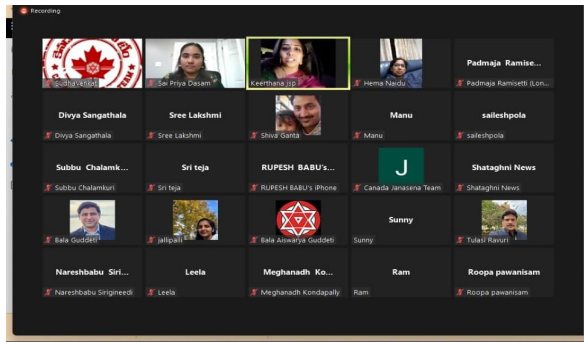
Recording

Sudha Venkat

Sai Priya Dasam

Keerthana Jsp

Hema Naidu

Padmaja Ramise...
Padmaja Ramisetti (Lon...

Divya Sangathala
Divya Sangathala

Sree Lakshmi
Sree Lakshmi

Shiva Ganta

Manu
Manu

saileshpola
saileshpola

Subbu Chalamk...
Subbu Chalamkuri

Sri teja
Sri teja

RUPESH BABU's...
RUPESH BABU's iPhone

J
Canada Janasena Team

Shataghni News
Shataghni News

Bala Guddeti

jallipalli

Bala Aiswarya Guddeti

Sunny
Sunny

Tulasi Ravuri

Nareshbabu Siri...
Nareshbabu Sirigineedi

Leela
Leela

Meghanadh Ko...
Meghanadh Kondapally

Ram
Ram

Roopa pawanisam
Roopa pawanisam